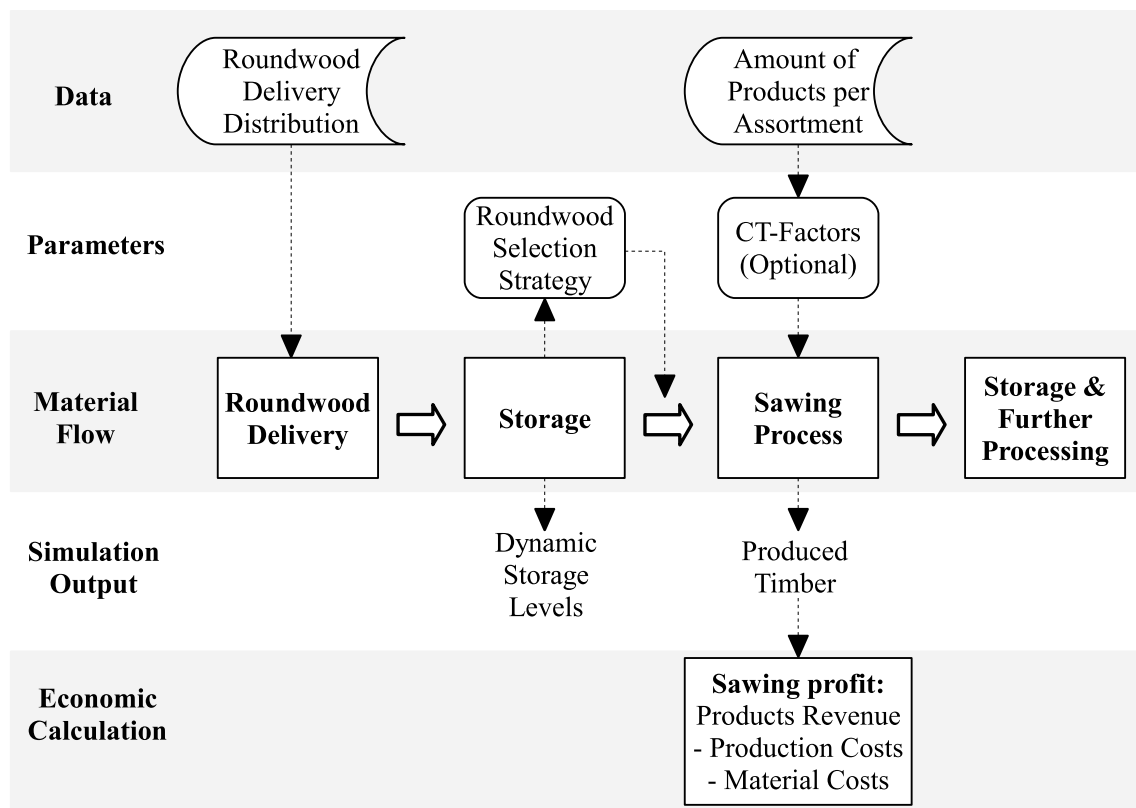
Data

Roundwood Delivery Distribution

Amount of Products per Assortment

Parameters

Roundwood Selection Strategy

CT-Factors (Optional)

Material Flow

Roundwood Delivery

Storage

Sawing Process

Storage & Further Processing

Simulation Output

Dynamic Storage Levels

Produced Timber

Economic Calculation

Sawing profit:
Products Revenue
- Production Costs
- Material Costs